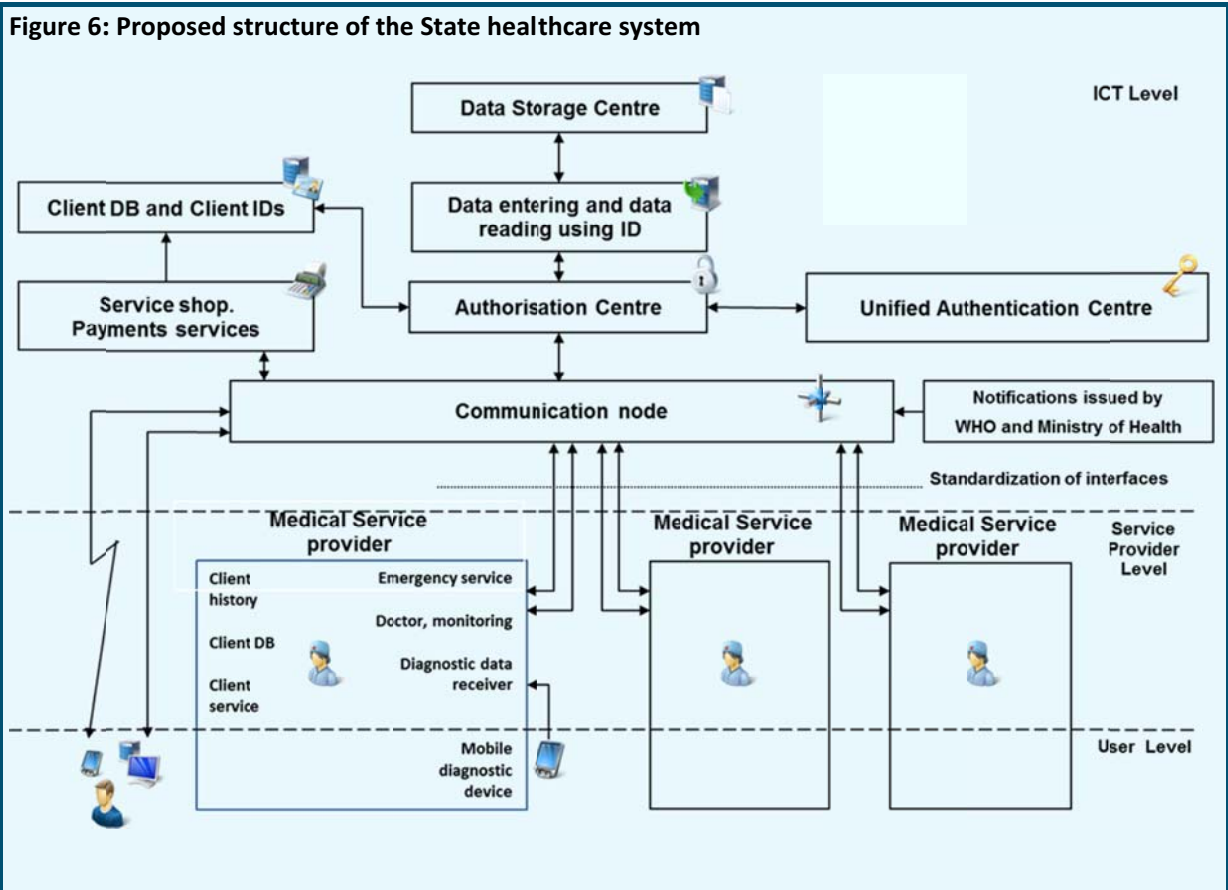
Figure 6: Proposed structure of the State healthcare system

Data Storage Centre

ICT Level

Client DB and Client IDs

Data entering and data reading using ID

Service shop. Payments services

Authorisation Centre

Unified Authentication Centre

Communication node

Notifications issued by WHO and Ministry of Health

Standardization of interfaces

Medical Service provider

Client history

Emergency service

Doctor, monitoring

Client DB

Client service

Diagnostic data receiver

Mobile diagnostic device

Medical Service provider

Medical Service provider

Service Provider Level

User Level